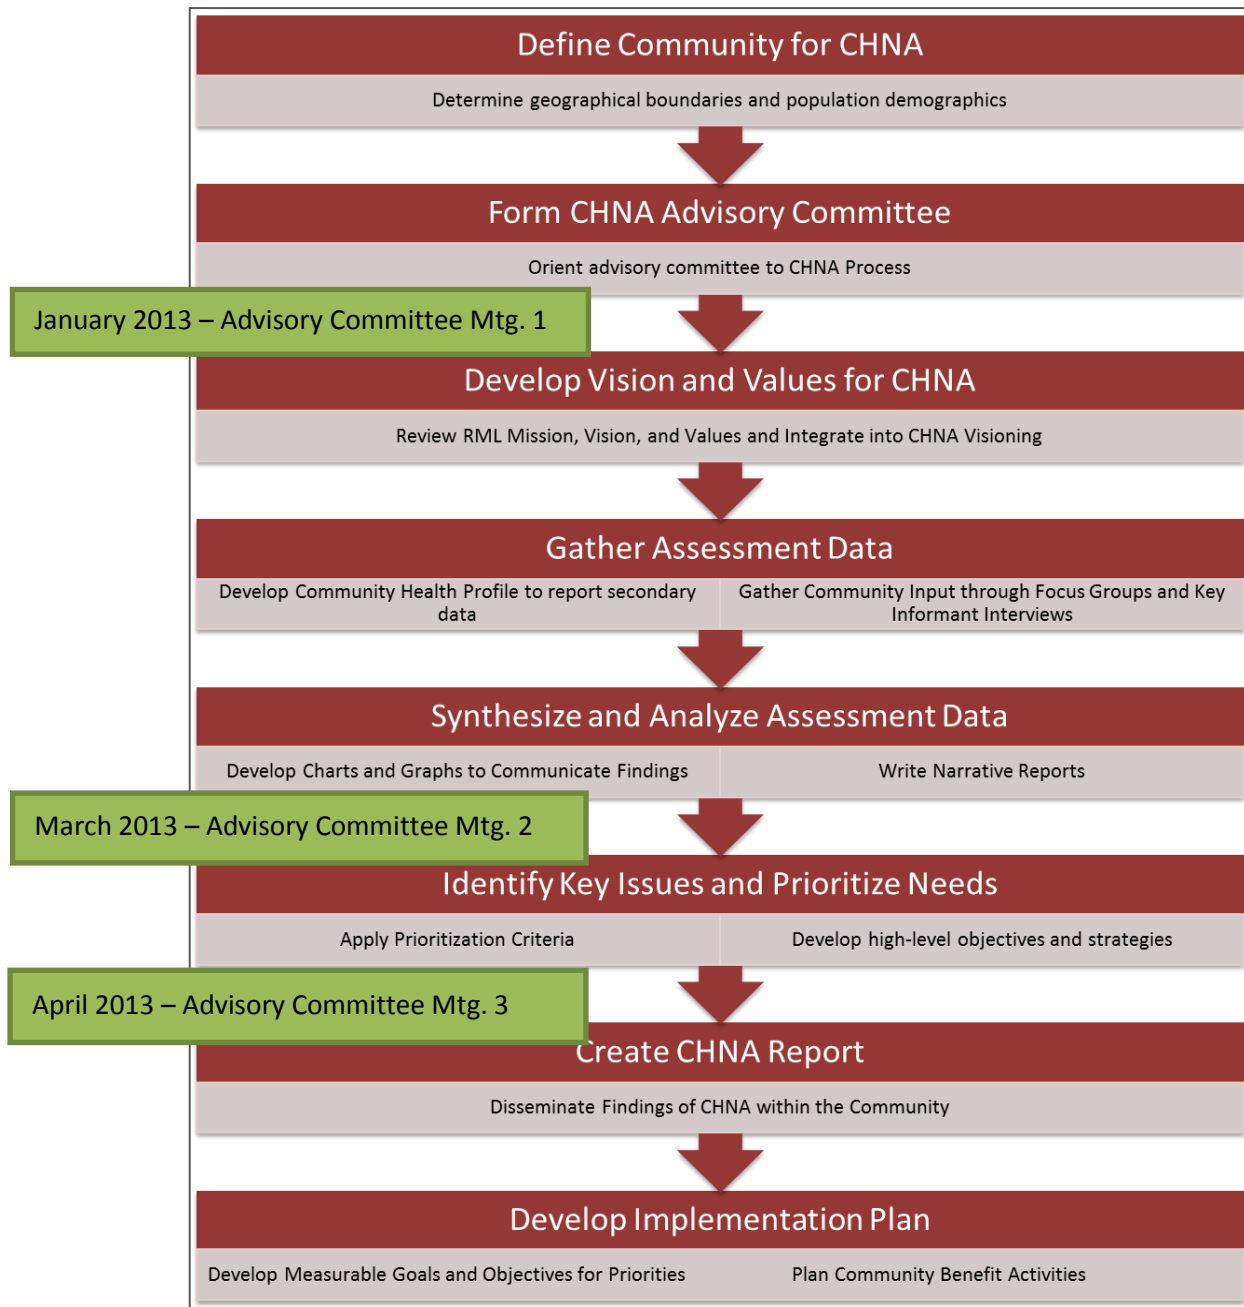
Define Community for CHNA

Determine geographical boundaries and population demographics

Form CHNA Advisory Committee

Orient advisory committee to CHNA Process

January 2013 – Advisory Committee Mtg. 1

Develop Vision and Values for CHNA

Review RML Mission, Vision, and Values and Integrate into CHNA Visioning

Gather Assessment Data

Develop Community Health Profile to report secondary data

Gather Community Input through Focus Groups and Key Informant Interviews

Synthesize and Analyze Assessment Data

Develop Charts and Graphs to Communicate Findings

Write Narrative Reports

March 2013 – Advisory Committee Mtg. 2

Identify Key Issues and Prioritize Needs

Apply Prioritization Criteria

Develop high-level objectives and strategies

April 2013 – Advisory Committee Mtg. 3

Create CHNA Report

Disseminate Findings of CHNA within the Community

Develop Implementation Plan

Develop Measurable Goals and Objectives for Priorities

Plan Community Benefit Activities